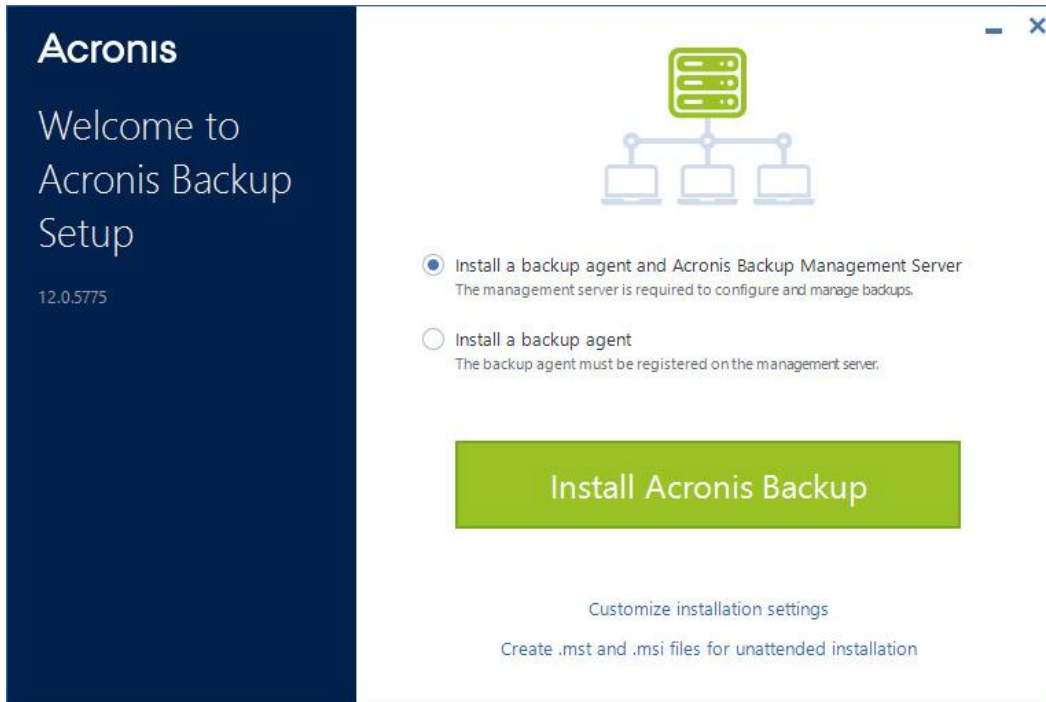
Acronis

Welcome to Acronis Backup Setup

12.0.5775

Install a backup agent and Acronis Backup Management Server
The management server is required to configure and manage backups.

Install a backup agent
The backup agent must be registered on the management server.

Install Acronis Backup

Customize installation settings

Create .mst and .msi files for unattended installation